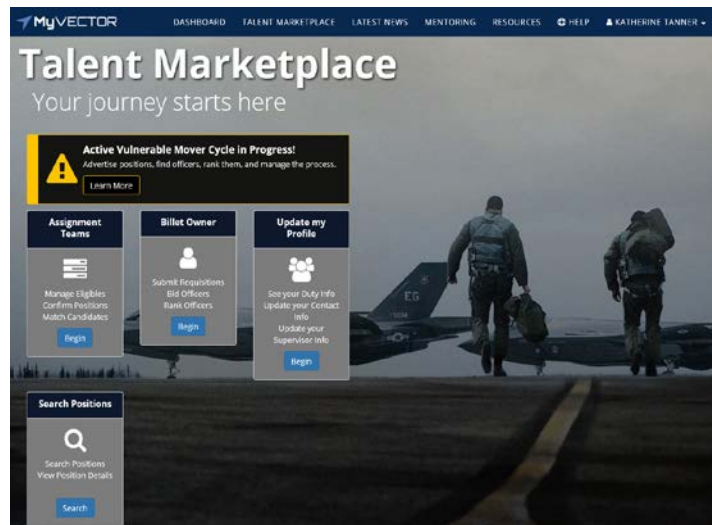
MyVECTOR DASHBOARD TALENT MARKETPLACE LATEST NEWS MENTORING RESOURCES HELP KATHERINE TANNER

Talent Marketplace
Your journey starts here

Active Vulnerable Mover Cycle in Progress!
Advertise positions, find officers, rank them, and manage the process.
Learn More

Assignment Teams
Manage Eligibles
Confirm Positions
Match Candidates
Begin

Billet Owner
Submit Requisitions
Bid Officers
Rank Officers
Begin

Update my Profile
See your Duty Info
Update your Contact Info
Update your Supervisor Info
Begin

Search Positions
Search Positions
View Position Details
Search

EG